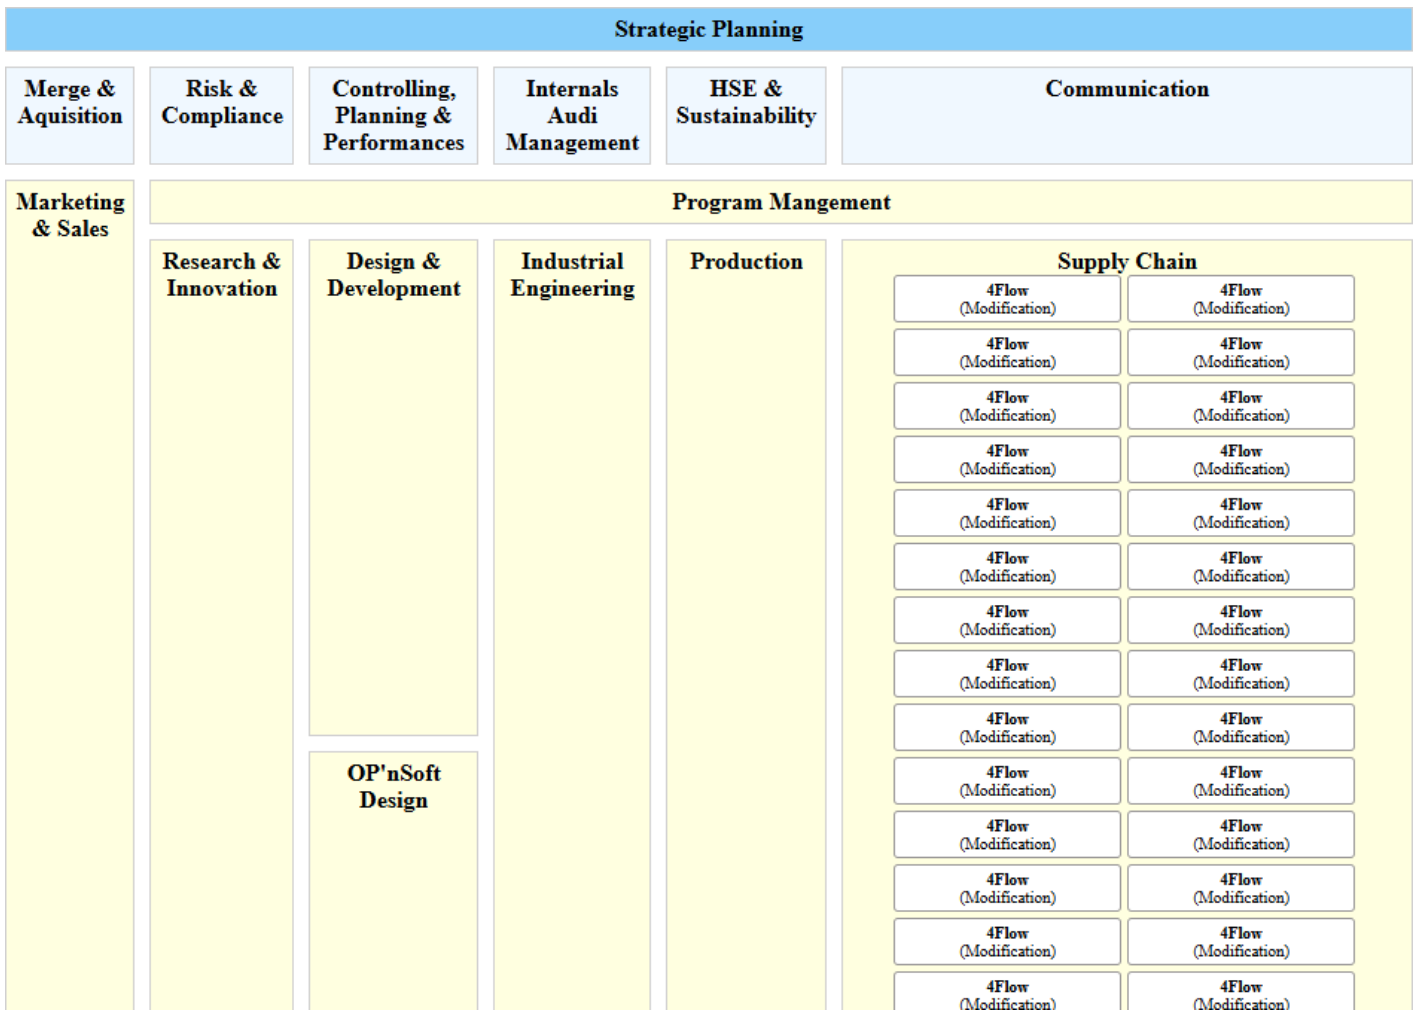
Strategic Planning

Merge & Aquisition

Risk & Compliance

Controlling, Planning & Performances

Internals Audi Management

HSE & Sustainability

Communication

Marketing & Sales

Program Mangement

Research & Innovation

Design & Development

OP'nSoft Design

Industrial Engineering

Production

Supply Chain

4Flow (Modification)

4Flow (Modification)

4Flow (Modification)

4Flow (Modification)

4Flow (Modification)

4Flow (Modification)

4Flow (Modification)

4Flow (Modification)

4Flow (Modification)

4Flow (Modification)

4Flow (Modification)

4Flow (Modification)

4Flow (Modification)

4Flow (Modification)

4Flow (Modification)

4Flow (Modification)

4Flow (Modification)

4Flow (Modification)

4Flow (Modification)

4Flow (Modification)

4Flow (Modification)

4Flow (Modification)

4Flow (Modification)

4Flow (Modification)

4Flow (Modification)

4Flow (Modification)

4Flow (Modification)

4Flow (Modification)